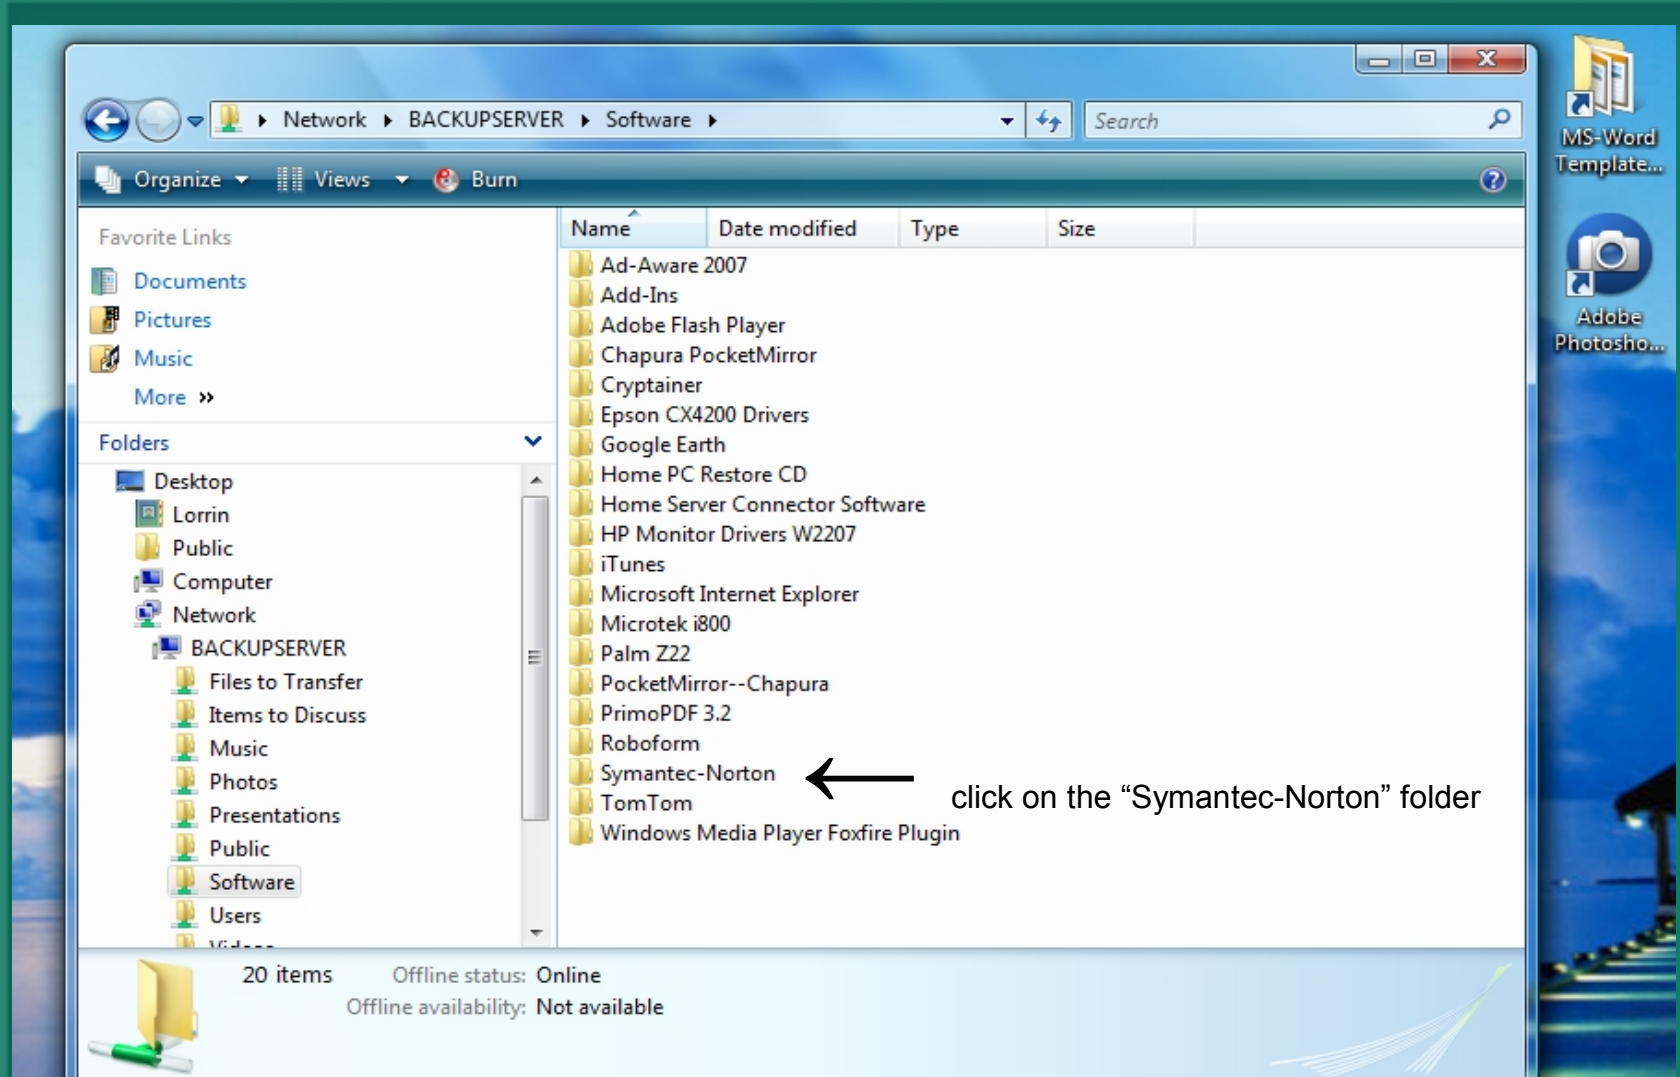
Network ▸ BACKUPSERVER ▸ Software ▸

Search

Organize ▾ Views ▾ Burn

Favorite Links

Documents

Pictures

Music

More »

Folders

Desktop

Lorrin

Public

Computer

Network

BACKUPSERVER

Files to Transfer

Items to Discuss

Music

Photos

Presentations

Public

Software

Users

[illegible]

| Name | Date modified | Type | Size |
|---|---|---|---|
| Ad-Aware 2007 | | | |
| Add-Ins | | | |
| Adobe Flash Player | | | |
| Chapura PocketMirror | | | |
| Cryptainer | | | |
| Epson CX4200 Drivers | | | |
| Google Earth | | | |
| Home PC Restore CD | | | |
| Home Server Connector Software | | | |
| HP Monitor Drivers W2207 | | | |
| iTunes | | | |
| Microsoft Internet Explorer | | | |
| Microtek i800 | | | |
| Palm Z22 | | | |
| PocketMirror--Chapura | | | |
| PrimoPDF 3.2 | | | |
| Roboform | | | |
| Symantec-Norton | | | |
| TomTom | | | |
| Windows Media Player Foxfire Plugin | | | |

click on the “Symantec-Norton” folder

20 items Offline status: Online
Offline availability: Not available

MS-Word Template...

Adobe Photosho...